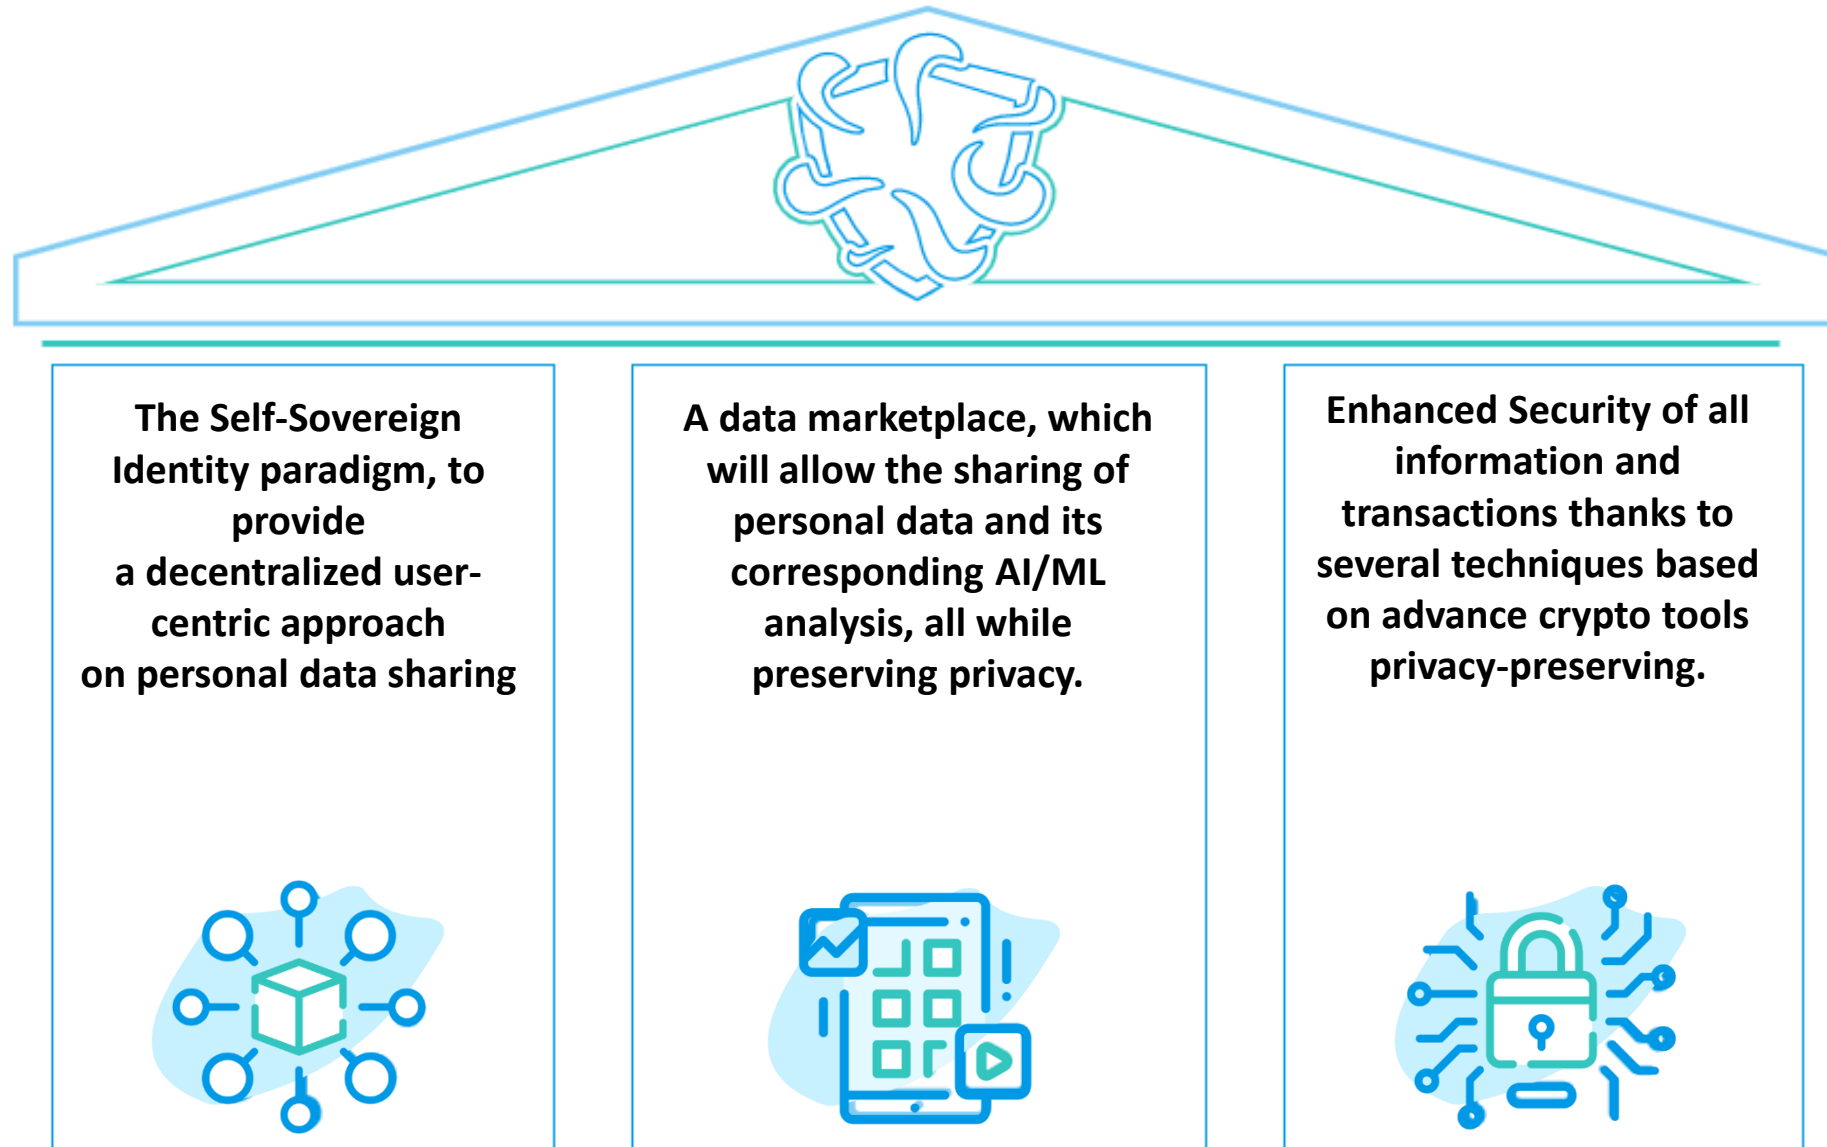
The Self-Sovereign Identity paradigm, to provide
a decentralized user-centric approach
on personal data sharing

A data marketplace, which will allow the sharing of personal data and its corresponding AI/ML analysis, all while preserving privacy.

Enhanced Security of all information and transactions thanks to several techniques based on advance crypto tools privacy-preserving.